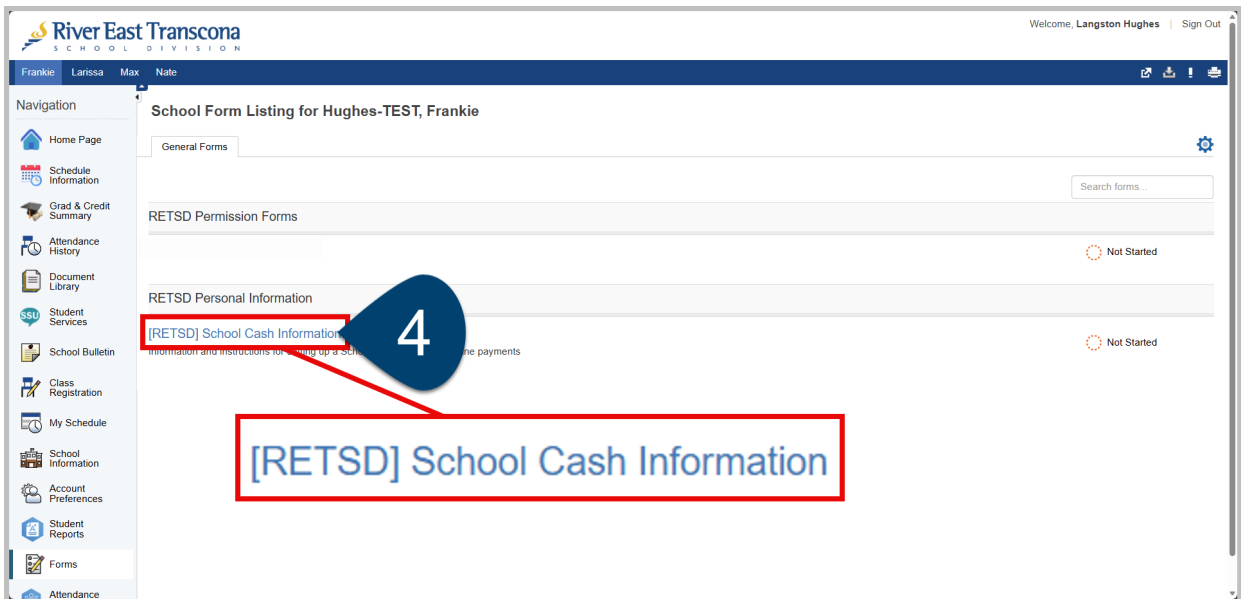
River East Transcona
SCHOOL DIVISION

Welcome, Langston Hughes | Sign Out

Frankie Larissa Max Nate

Navigation

Home Page
Schedule Information
Grad & Credit Summary
Attendance History
Document Library
Student Services
School Bulletin
Class Registration
My Schedule
School Information
Account Preferences
Student Reports
Forms
Attendance

School Form Listing for Hughes-TEST, Frankie

General Forms

Search forms...

RETSD Permission Forms

Not Started

RETSD Personal Information

[RETSD] School Cash Information
Information and instructions for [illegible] up a Scho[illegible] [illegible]ne payments

Not Started

4

[RETSD] School Cash Information